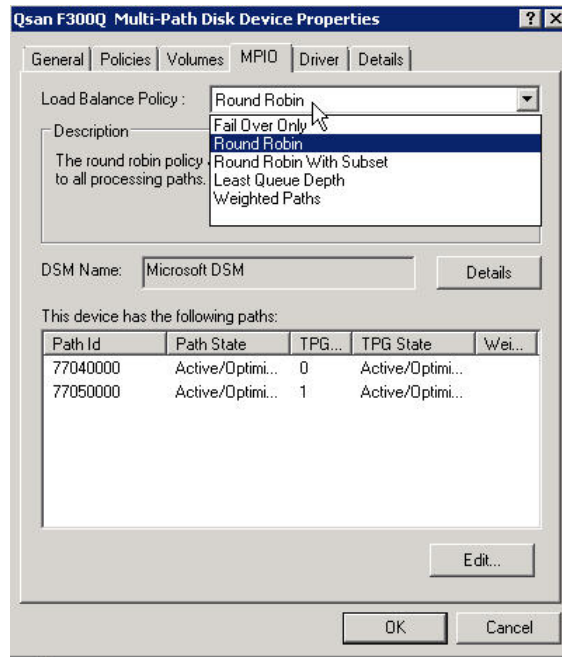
Qsan F300Q Multi-Path Disk Device Properties ? X

General | Policies | Volumes | MPIO | Driver | Details

Load Balance Policy : Round Robin

Description

The round robin policy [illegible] to all processing paths. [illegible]

Fail Over Only
Round Robin
Round Robin With Subset
Least Queue Depth
Weighted Paths

DSM Name: Microsoft DSM Details

This device has the following paths:

| Path Id | Path State | TPG... | TPG State | Wei... |
|---|---|---|---|---|
| 77040000 | Active/Optimi... | 0 | Active/Optimi... | |
| 77050000 | Active/Optimi... | 1 | Active/Optimi... | |

Edit...

OK Cancel